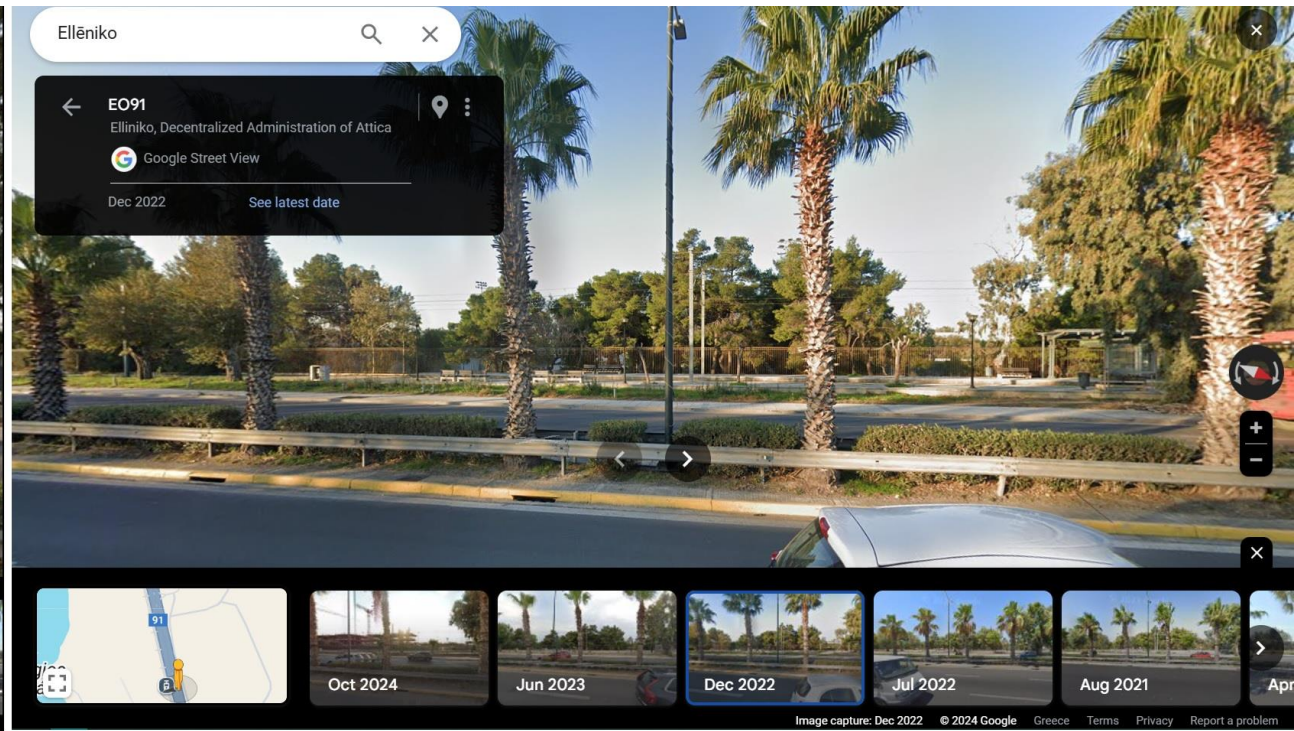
Ellēniko

EO91
Elliniko, Decentralized Administration of Attica
Google Street View
Dec 2022
See latest date

91

Oct 2024
Jun 2023
Dec 2022
Jul 2022
Aug 2021
Apr

Image capture: Dec 2022 © 2024 Google Greece Terms Privacy Report a problem